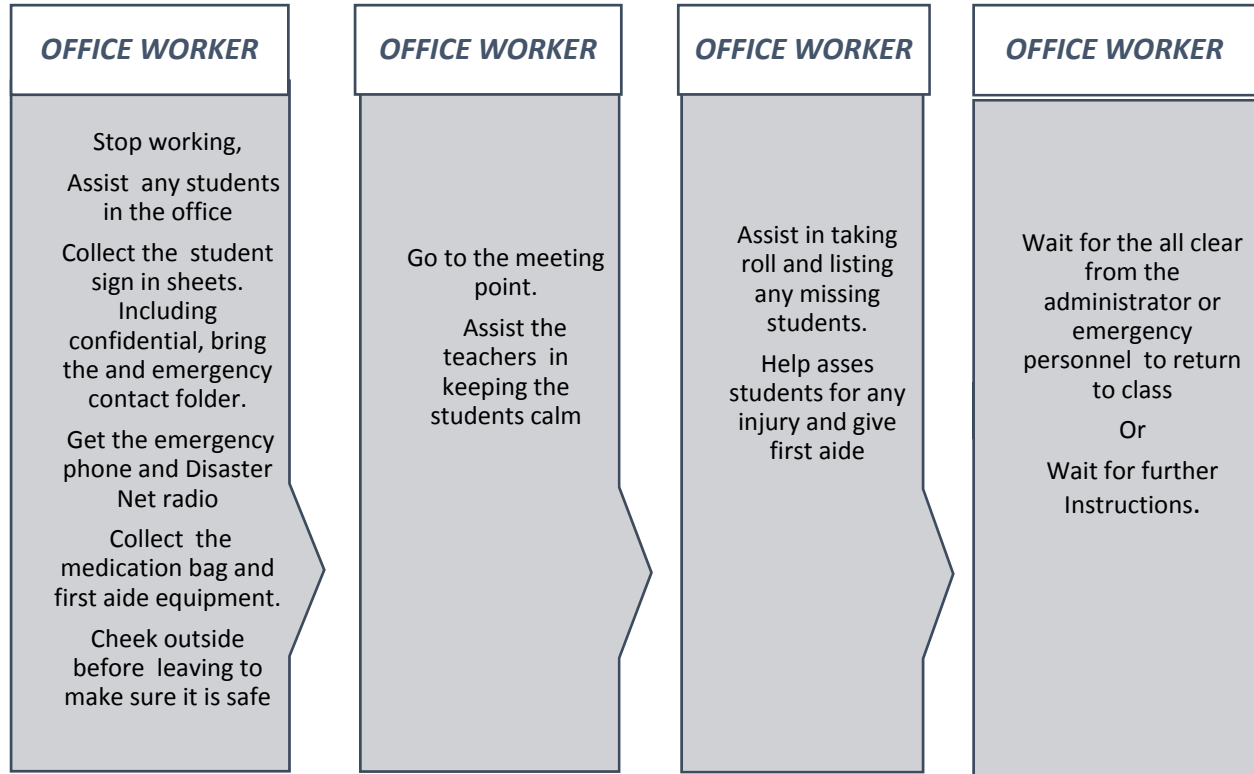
OFFICE WORKER

Stop working,

Assist any students in the office

Collect the student sign in sheets. Including confidential, bring the and emergency contact folder.

Get the emergency phone and Disaster Net radio

Collect the medication bag and first aide equipment.

Cheek outside before leaving to make sure it is safe

OFFICE WORKER

Go to the meeting point.

Assist the teachers in keeping the students calm

OFFICE WORKER

Assist in taking roll and listing any missing students.

Help asses students for any injury and give first aide

OFFICE WORKER

Wait for the all clear from the administrator or emergency personnel to return to class

Or

Wait for further Instructions.